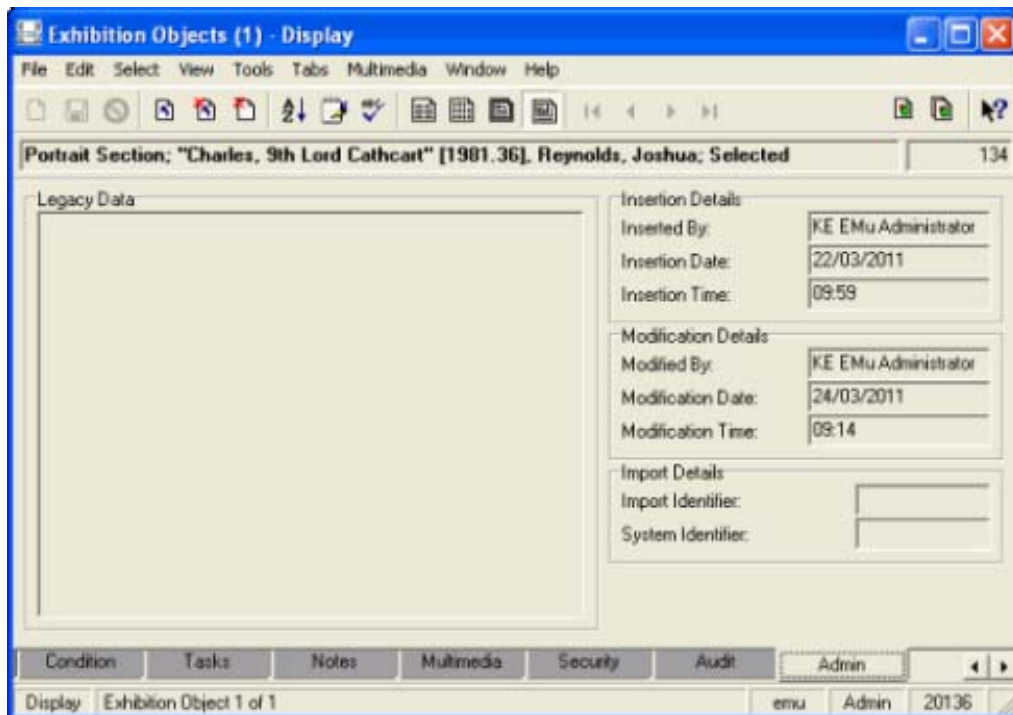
Exhibition Objects (1) - Display

File Edit Select View Tools Tabs Multimedia Window Help

Portrait Section; "Charles, 9th Lord Cathcart" [1981.36], Reynolds, Joshua; Selected

134

Legacy Data

Insertion Details
Inserted By: KE EMu Administrator
Insertion Date: 22/03/2011
Insertion Time: 09:59

Modification Details
Modified By: KE EMu Administrator
Modification Date: 24/03/2011
Modification Time: 09:14

Import Details
Import Identifier:
System Identifier:

Condition Tasks Notes Multimedia Security Audit Admin

Display Exhibition Object 1 of 1 emu Admin 20136